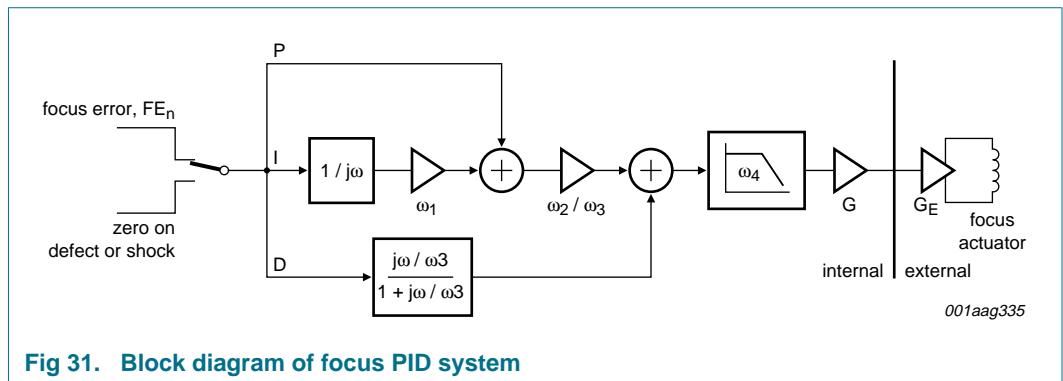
P

focus error, $FE_n$

I

$1 / j\omega$

$\omega_1$

$\omega_2 / \omega_3$

$\omega_4$

G

$G_E$

zero on defect or shock

D

$\frac{j\omega / \omega3}{1 + j\omega / \omega3}$

focus actuator

internal

external

001aag335

Fig 31. Block diagram of focus PID system